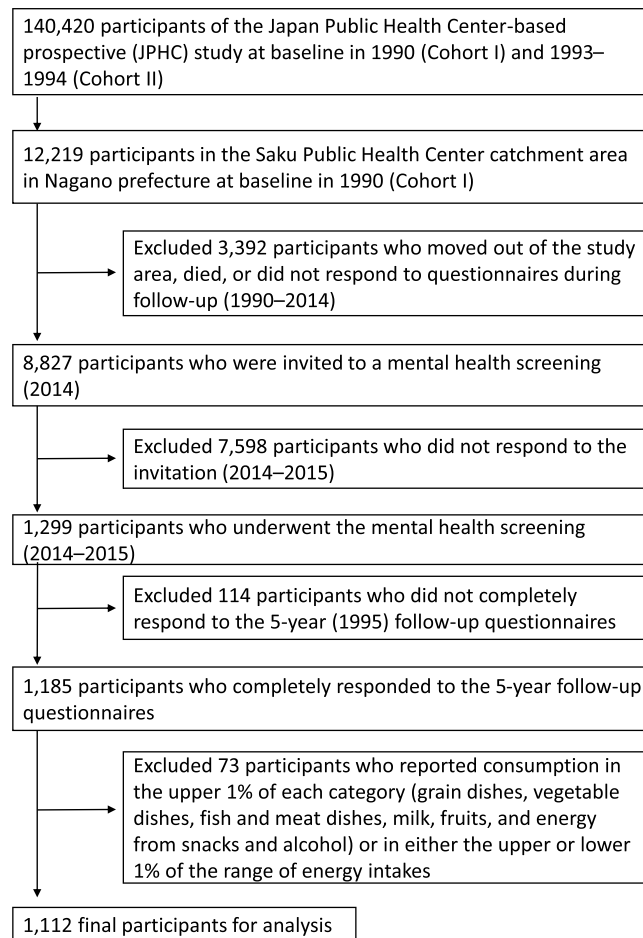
140,420 participants of the Japan Public Health Center-based prospective (JPHC) study at baseline in 1990 (Cohort I) and 1993–1994 (Cohort II)

12,219 participants in the Saku Public Health Center catchment area in Nagano prefecture at baseline in 1990 (Cohort I)

Excluded 3,392 participants who moved out of the study area, died, or did not respond to questionnaires during follow-up (1990–2014)

8,827 participants who were invited to a mental health screening (2014)

Excluded 7,598 participants who did not respond to the invitation (2014–2015)

1,299 participants who underwent the mental health screening (2014–2015)

Excluded 114 participants who did not completely respond to the 5-year (1995) follow-up questionnaires

1,185 participants who completely responded to the 5-year follow-up questionnaires

Excluded 73 participants who reported consumption in the upper 1% of each category (grain dishes, vegetable dishes, fish and meat dishes, milk, fruits, and energy from snacks and alcohol) or in either the upper or lower 1% of the range of energy intakes

1,112 final participants for analysis